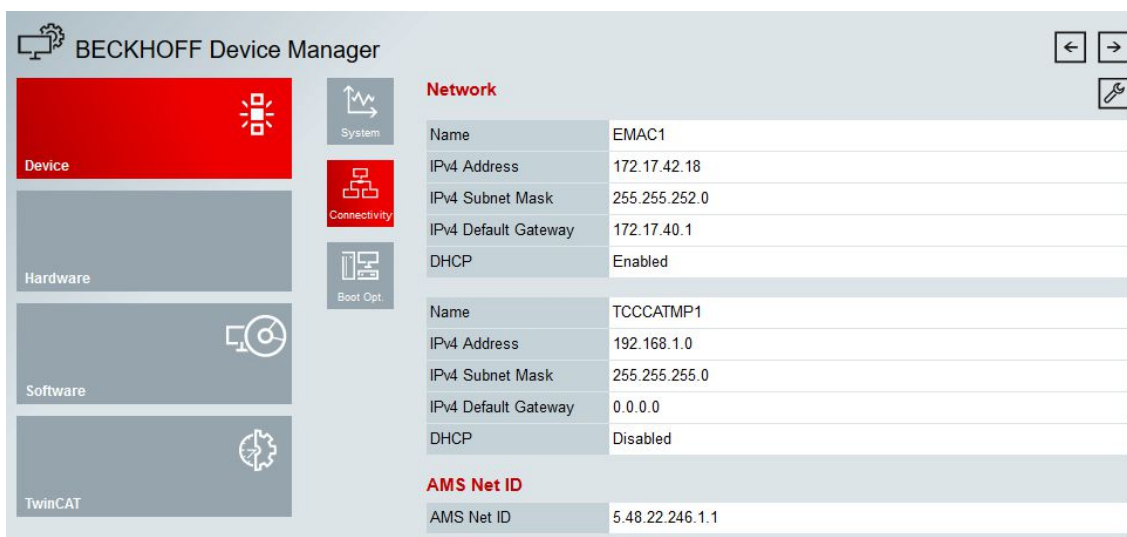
BECKHOFF Device Manager

Device

Hardware

Software

TwinCAT

System

Connectivity

Boot Opt.

Network

| Name | EMAC1 |
|---|---|
| IPv4 Address | 172.17.42.18 |
| IPv4 Subnet Mask | 255.255.252.0 |
| IPv4 Default Gateway | 172.17.40.1 |
| DHCP | Enabled |

| Name | TCCCATMP1 |
|---|---|
| IPv4 Address | 192.168.1.0 |
| IPv4 Subnet Mask | 255.255.255.0 |
| IPv4 Default Gateway | 0.0.0.0 |
| DHCP | Disabled |

AMS Net ID

| AMS Net ID | 5.48.22.246.1.1 |
|---|---|